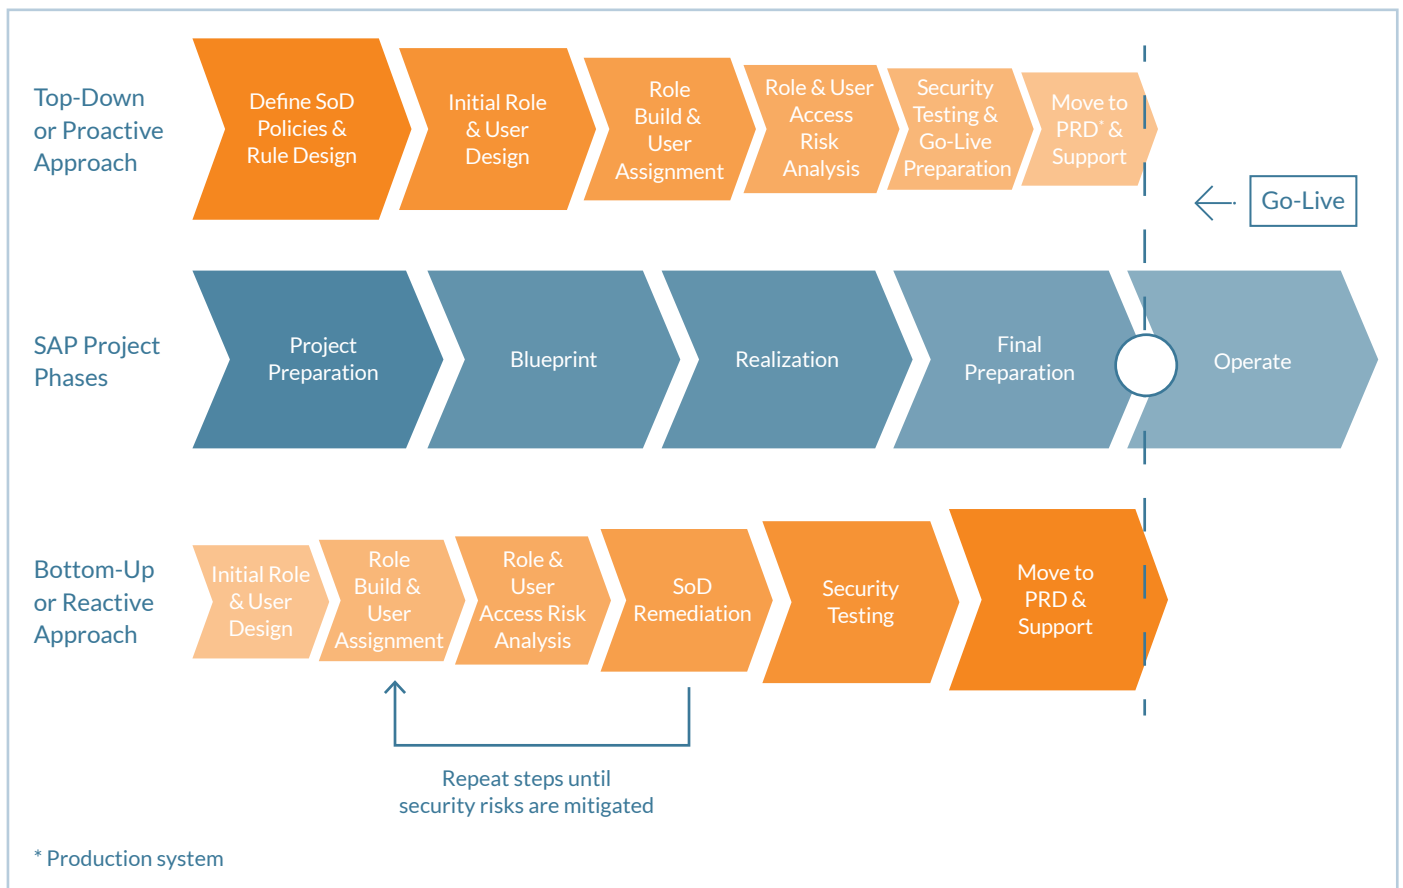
Top-Down or Proactive Approach

Define SoD Policies & Rule Design

Initial Role & User Design

Role Build & User Assignment

Role & User Access Risk Analysis

Security Testing & Go-Live Preparation

Move to PRD* & Support

Go-Live

SAP Project Phases

Project Preparation

Blueprint

Realization

Final Preparation

Operate

Bottom-Up or Reactive Approach

Initial Role & User Design

Role Build & User Assignment

Role & User Access Risk Analysis

SoD Remediation

Security Testing

Move to PRD & Support

Repeat steps until security risks are mitigated

* Production system